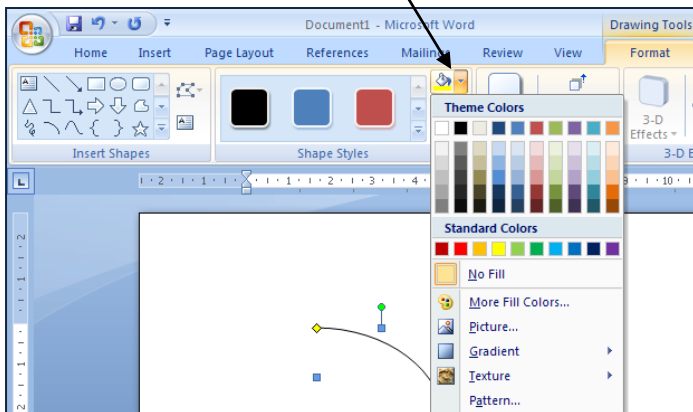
Document1 - Microsoft Word

Drawing Tools

Home Insert Page Layout References Mailings Review View Format

Insert Shapes

Shape Styles

3-D Effects

3-D E

Theme Colors

Standard Colors

No Fill

More Fill Colors...

Picture...

Gradient

Texture

Pattern...

· 2 · 1 · 1 · 1 · 2 · 3 · 4 · 10 ·

· 2 · 1 · 1 ·